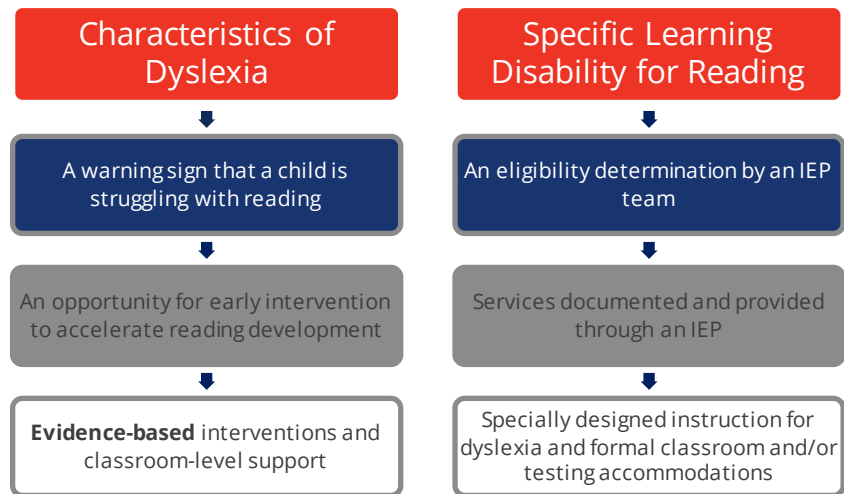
Characteristics of Dyslexia

A warning sign that a child is struggling with reading

An opportunity for early intervention to accelerate reading development

**Evidence-based** interventions and classroom-level support

Specific Learning Disability for Reading

An eligibility determination by an IEP team

Services documented and provided through an IEP

Specially designed instruction for dyslexia and formal classroom and/or testing accommodations